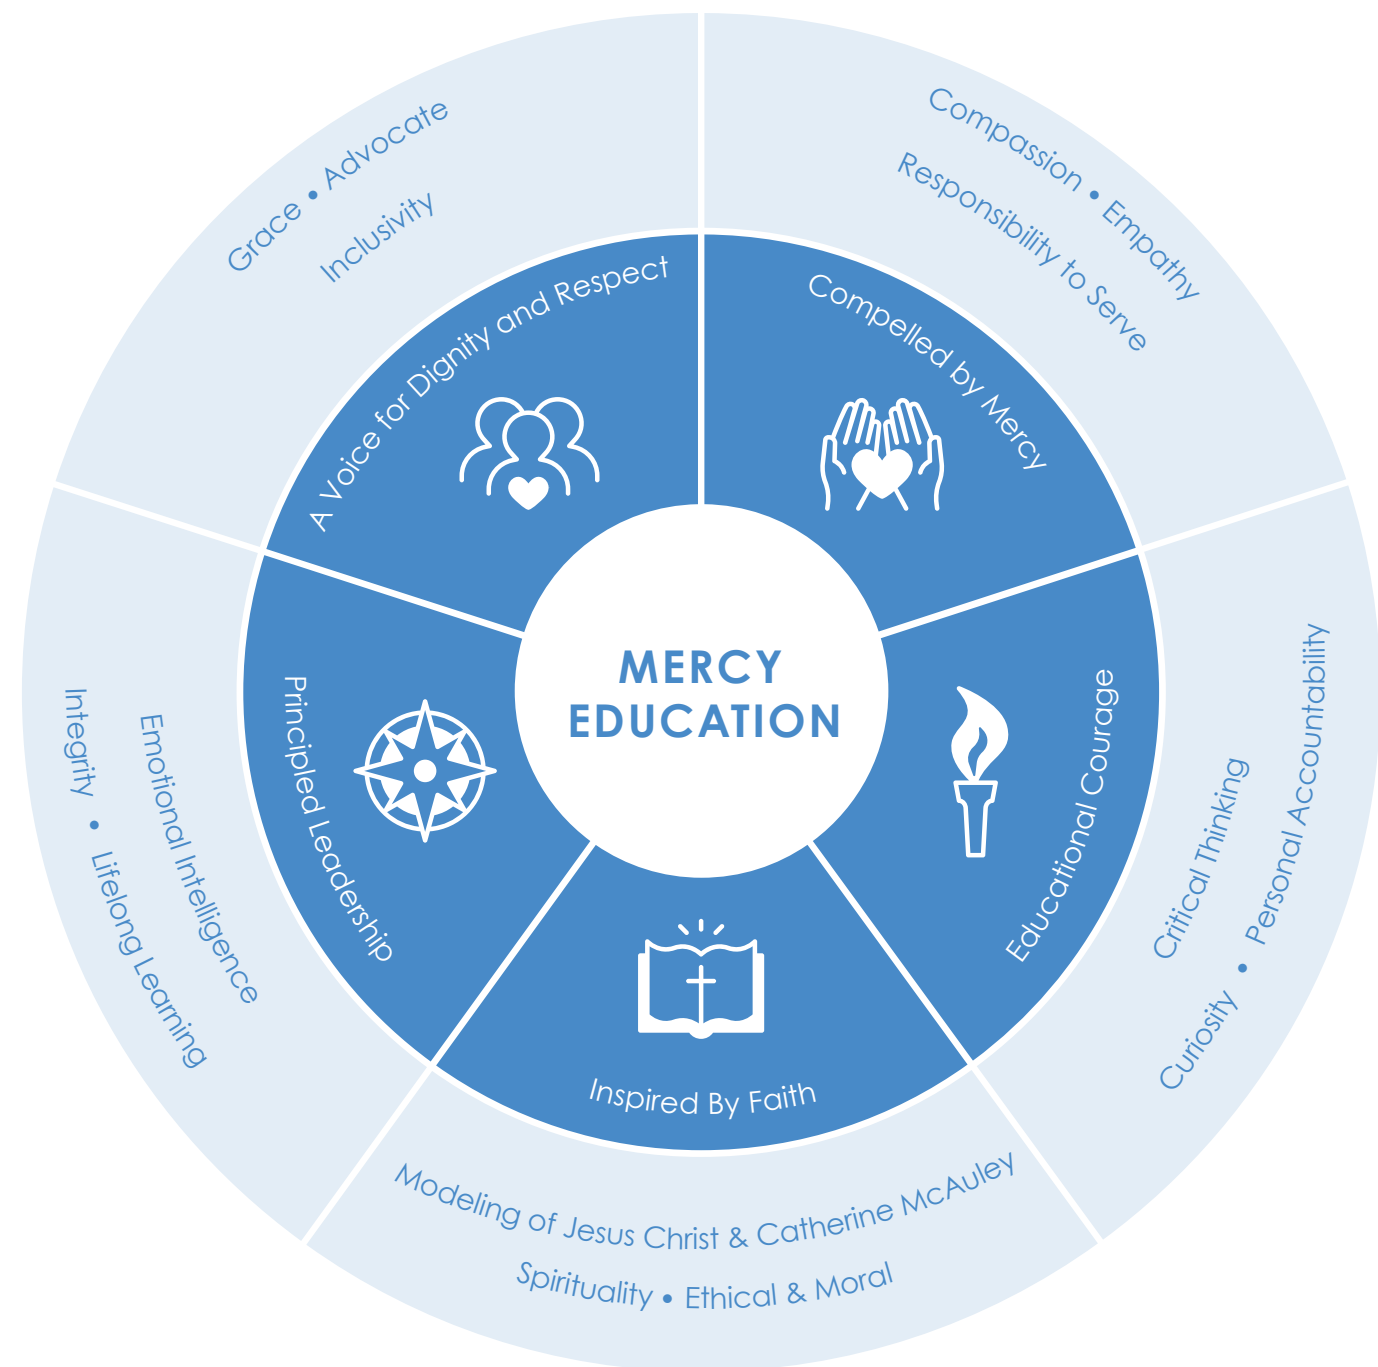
MERCY EDUCATION

A Voice for Dignity and Respect

Grace • Advocate
Inclusivity

Compelled by Mercy

Compassion • Empathy
Responsibility to Serve

Educational Courage

Critical Thinking
Curiosity • Personal Accountability

Inspired By Faith

Modeling of Jesus Christ & Catherine McAuley
Spirituality • Ethical & Moral

Principled Leadership

Emotional Intelligence
Integrity • Lifelong Learning